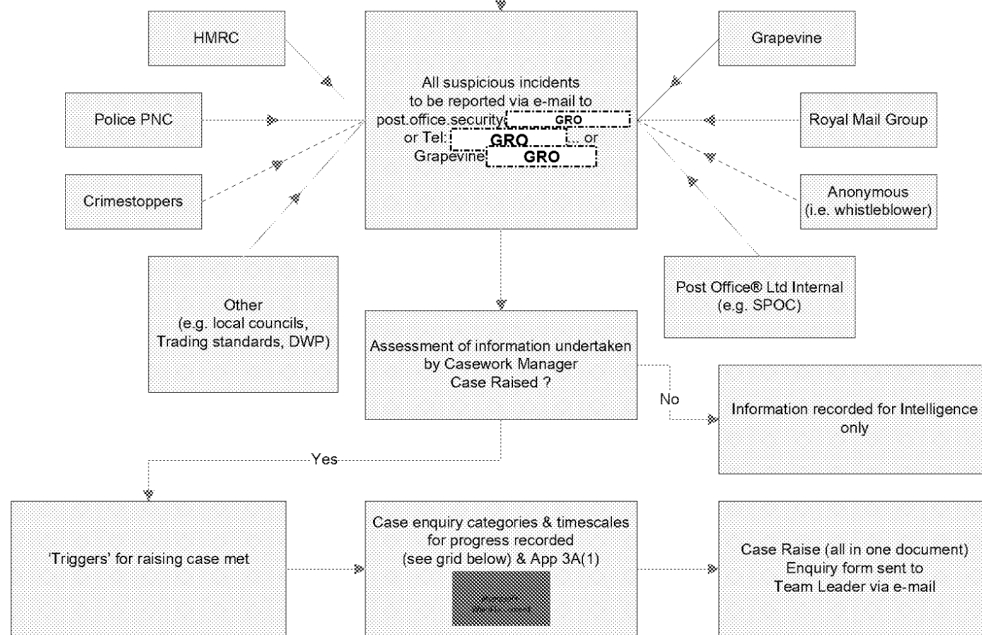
HMRC

Police PNC

Crimestoppers

Other
(e.g. local councils, Trading standards, DWP)

All suspicious incidents to be reported via e-mail to post.office.security GRO or Tel: GRO or Grapevine GRO

Grapevine

Royal Mail Group

Anonymous
(i.e. whistleblower)

Post Office® Ltd Internal
(e.g. SPOC)

Assessment of information undertaken by Casework Manager
Case Raised ?

No

Information recorded for Intelligence only

Yes

'Triggers' for raising case met

Case enquiry categories & timescales for progress recorded
(see grid below) & App 3A(1)

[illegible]

Case Raise (all in one document)
Enquiry form sent to
Team Leader via e-mail